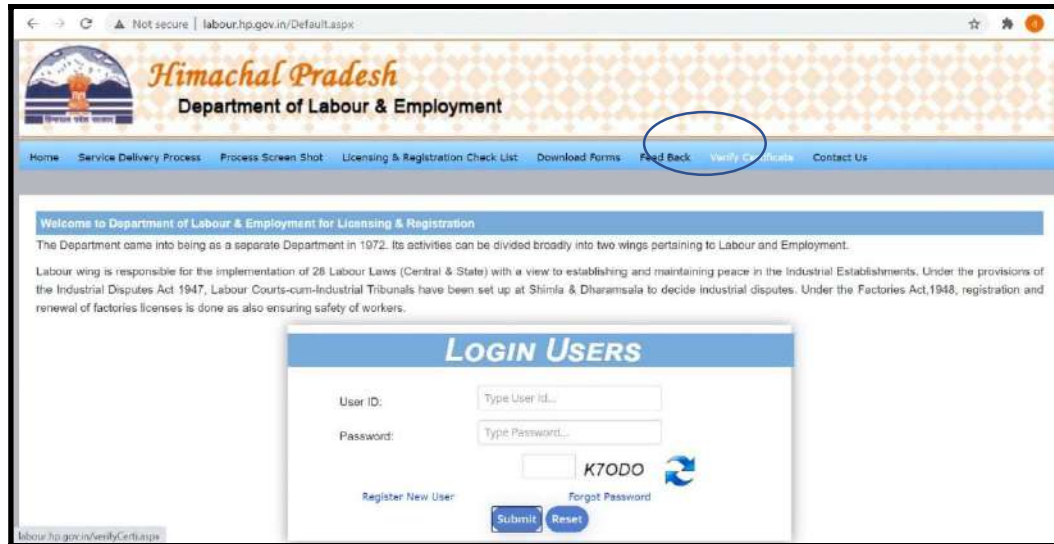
Not secure | labour.hp.gov.in/Default.aspx

Himachal Pradesh
Department of Labour & Employment

Home Service Delivery Process Process Screen Shot Licensing & Registration Check List Download Forms Feed Back Verify Certificate Contact Us

Welcome to Department of Labour & Employment for Licensing & Registration

The Department came into being as a separate Department in 1972. Its activities can be divided broadly into two wings pertaining to Labour and Employment.

Labour wing is responsible for the implementation of 28 Labour Laws (Central & State) with a view to establishing and maintaining peace in the Industrial Establishments. Under the provisions of the Industrial Disputes Act 1947, Labour Courts-cum-Industrial Tribunals have been set up at Shimla & Dharamsala to decide industrial disputes. Under the Factories Act,1948, registration and renewal of factories licenses is done as also ensuring safety of workers.

LOGIN USERS

User ID: Type User Id...

Password: Type Password...

K7ODO

Register New User Forgot Password

Submit Reset

labour.hp.gov.in/verifyCerti.aspx